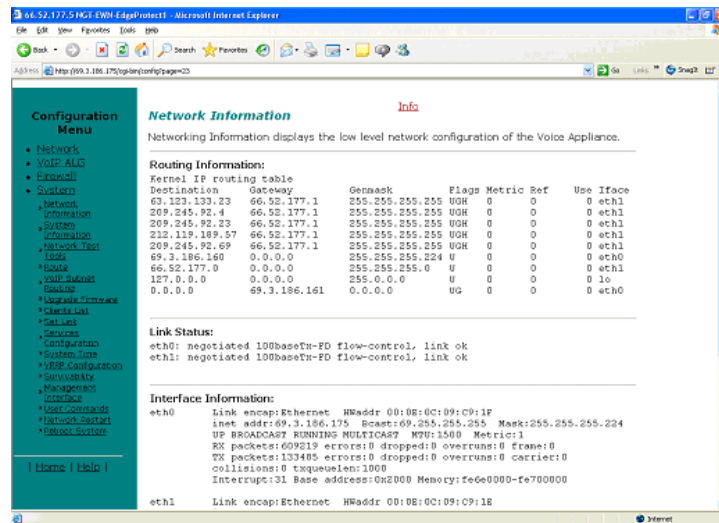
66.52.177.5 NGT-EWN-EdgeProtect1 - Microsoft Internet Explorer

File Edit View Favorites Tools Help

Back Search Favorites

Address http://69.3.186.175/cgi-bin/config?page=23

Go Links Snagit

Configuration Menu

• Network
• VoIP ALG
• Firewall
• System
 • Network Information
 • System Information
 • Network Test Tools
 • Route
 • VoIP Subnet Routing
 • Upgrade Firmware
 • Clients List
 • Set Link
 • Services Configuration
 • System Time
 • VRRP Configuration
 • Survivability
 • Management Interface
 • User Commands
 • Network Restart
 • Reboot System

| Home | Help |

Info

Network Information

Networking Information displays the low level network configuration of the Voice Appliance.

Routing Information:

Kernel IP routing table

| Destination | Gateway | Genmask | Flags | Metric | Ref | Use | Iface |
|---|---|---|---|---|---|---|---|
| 63.123.133.23 | 66.52.177.1 | 255.255.255.255 | UGH | 0 | 0 | 0 | eth1 |
| 209.245.92.4 | 66.52.177.1 | 255.255.255.255 | UGH | 0 | 0 | 0 | eth1 |
| 209.245.92.23 | 66.52.177.1 | 255.255.255.255 | UGH | 0 | 0 | 0 | eth1 |
| 212.119.189.57 | 66.52.177.1 | 255.255.255.255 | UGH | 0 | 0 | 0 | eth1 |
| 209.245.92.69 | 66.52.177.1 | 255.255.255.255 | UGH | 0 | 0 | 0 | eth1 |
| 69.3.186.160 | 0.0.0.0 | 255.255.255.224 | U | 0 | 0 | 0 | eth0 |
| 66.52.177.0 | 0.0.0.0 | 255.255.255.0 | U | 0 | 0 | 0 | eth1 |
| 127.0.0.0 | 0.0.0.0 | 255.0.0.0 | U | 0 | 0 | 0 | lo |
| 0.0.0.0 | 69.3.186.161 | 0.0.0.0 | UG | 0 | 0 | 0 | eth0 |

Link Status:

eth0: negotiated 100baseTx-FD flow-control, link ok
eth1: negotiated 100baseTx-FD flow-control, link ok

Interface Information:

eth0 Link encap:Ethernet HWaddr 00:0E:0C:09:C9:1F
inet addr:69.3.186.175 Bcast:69.255.255.255 Mask:255.255.255.224
UP BROADCAST RUNNING MULTICAST MTU:1500 Metric:1
RX packets:609219 errors:0 dropped:0 overruns:0 frame:0
TX packets:133485 errors:0 dropped:0 overruns:0 carrier:0
collisions:0 txqueuelen:1000
Interrupt:31 Base address:0x2000 Memory:fe6e0000-fe700000

eth1 Link encap:Ethernet HWaddr 00:0E:0C:09:C9:1E

Internet